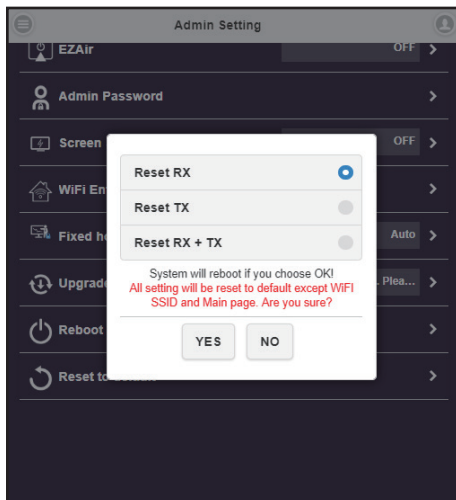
Admin Setting

EZAir
OFF

Admin Password

Screen
OFF

WiFi En

Fixed he
Auto

Upgrade
. Plea...

Reboot

Reset to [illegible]

Reset RX
Reset TX
Reset RX + TX

System will reboot if you choose OK!
All setting will be reset to default except WIFI SSID and Main page. Are you sure?

YES
NO